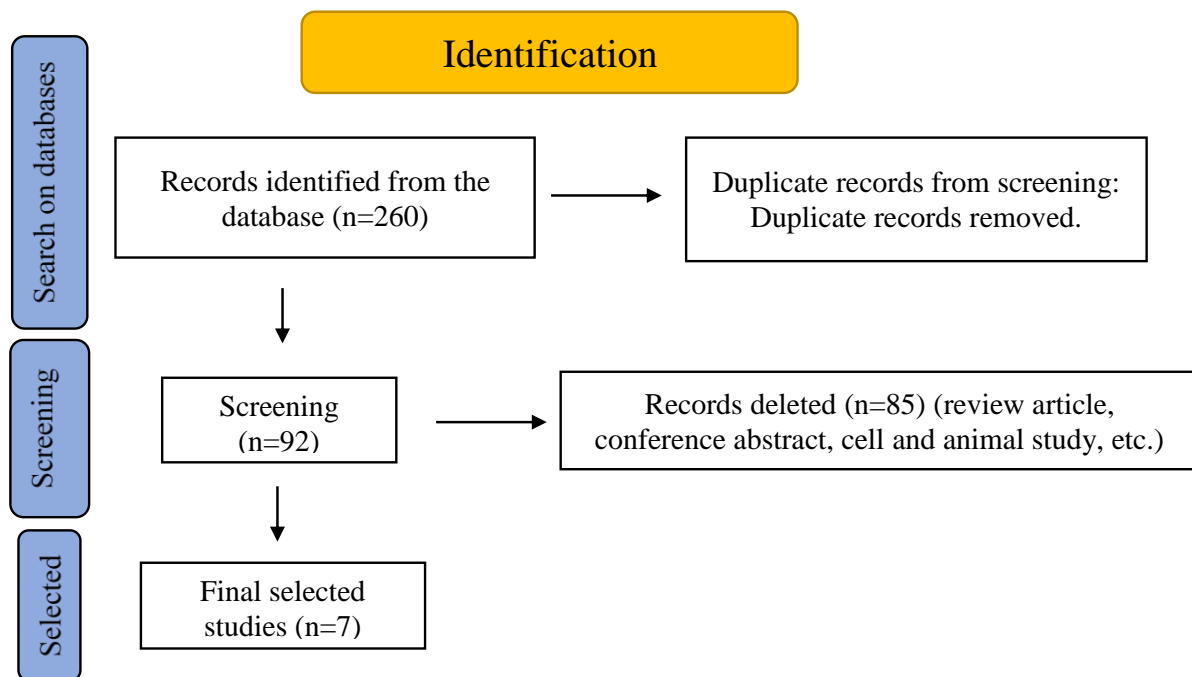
Identification

Search on databases

Records identified from the database (n=260)

Duplicate records from screening: Duplicate records removed.

Screening

Screening (n=92)

Records deleted (n=85) (review article, conference abstract, cell and animal study, etc.)

Selected

Final selected studies (n=7)